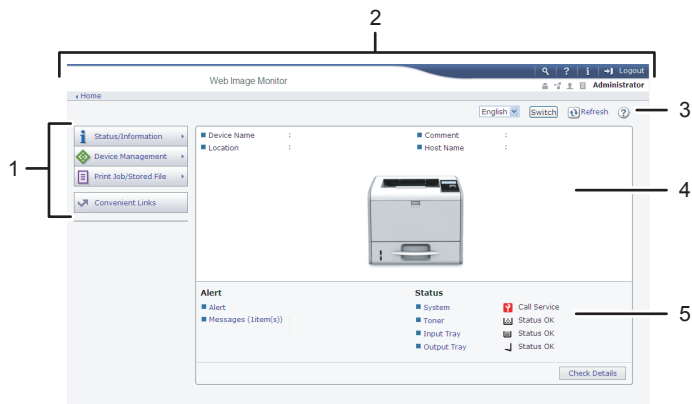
2

Logout

Web Image Monitor

Administrator

Home

English

Switch

Refresh

3

1

Status/Information

Device Management

Print Job/Stored File

Convenient Links

Device Name :

Location :

Comment :

Host Name :

4

Alert

Alert

Messages (1item(s))

Status

System

Toner

Input Tray

Output Tray

Call Service

Status OK

Status OK

Status OK

5

Check Details